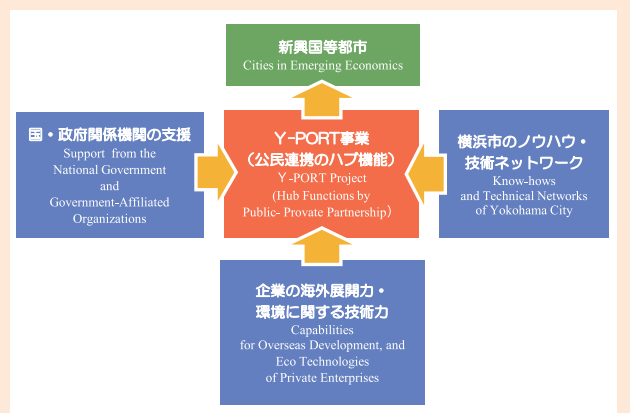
新興国等都市
Cities in Emerging Economics

国・政府関係機関の支援
Support from the National Government and Government-Affiliated Organizations

Y-PORT事業
（公民連携のハブ機能）
Y -PORT Project
(Hub Functions by Public- Provate Partnership）

横浜市のノウハウ・技術ネットワーク
Know-hows and Technical Networks of Yokohama City

企業の海外展開力・環境に関する技術力
Capabilities for Overseas Development, and Eco Technologies of Private Enterprises